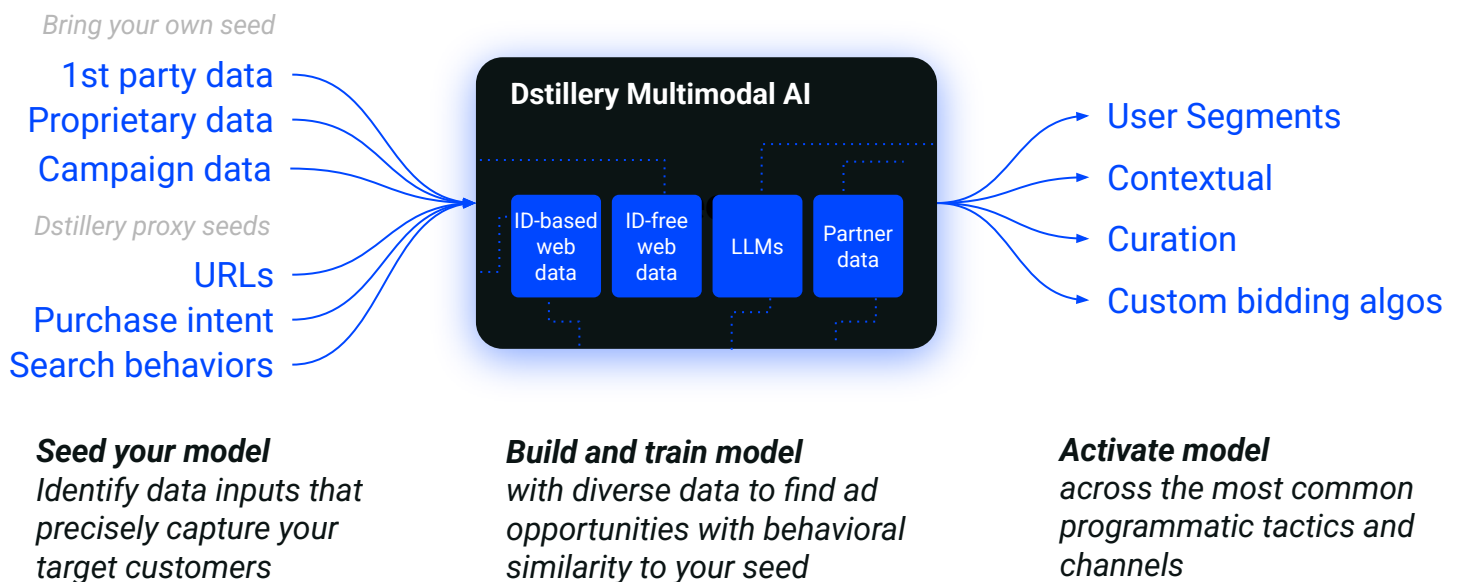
Bring your own seed
1st party data
Proprietary data
Campaign data
Dstillery proxy seeds
URLs
Purchase intent
Search behaviors

Dstillery Multimodal AI
ID-based web data
ID-free web data
LLMs
Partner data

User Segments
Contextual
Curation
Custom bidding algos

Seed your model
Identify data inputs that precisely capture your target customers

Build and train model
with diverse data to find ad opportunities with behavioral similarity to your seed

Activate model
across the most common programmatic tactics and channels